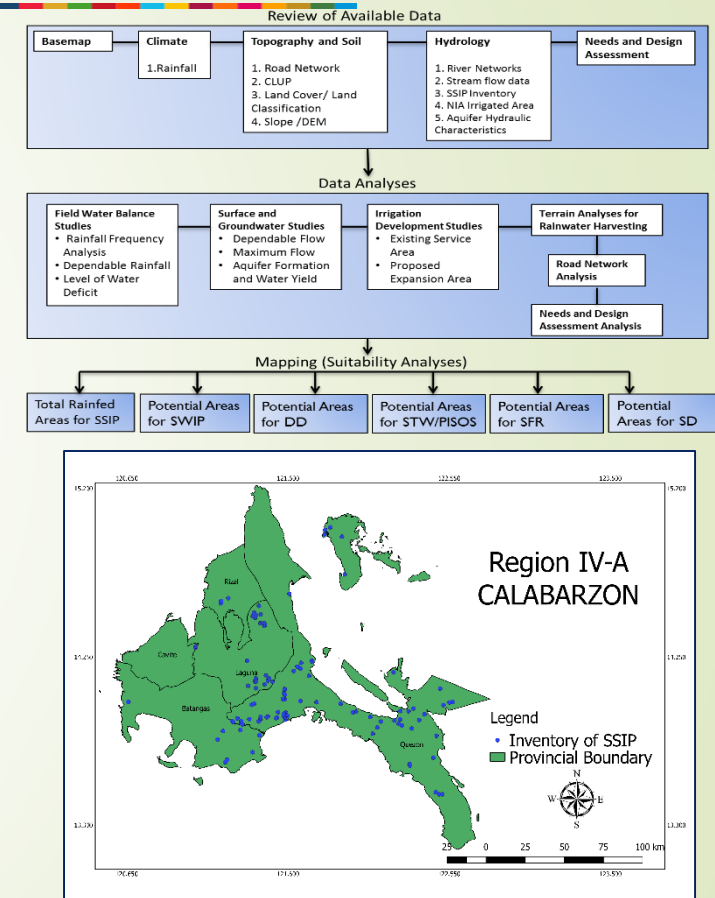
Review of Available Data

Basemap

Climate

1.Rainfall

Topography and Soil

1. Road Network
2. CLUP
3. Land Cover/ Land Classification
4. Slope /DEM

Hydrology

1. River Networks
2. Stream flow data
3. SSIP Inventory
4. NIA Irrigated Area
5. Aquifer Hydraulic Characteristics

Needs and Design Assessment

Data Analyses

Field Water Balance Studies
• Rainfall Frequency Analysis
• Dependable Rainfall
• Level of Water Deficit

Surface and Groundwater Studies
• Dependable Flow
• Maximum Flow
• Aquifer Formation and Water Yield

Irrigation Development Studies
• Existing Service Area
• Proposed Expansion Area

Terrain Analyses for Rainwater Harvesting

Road Network Analysis

Needs and Design Assessment Analysis

Mapping (Suitability Analyses)

Total Rainfed Areas for SSIP

Potential Areas for SWIP

Potential Areas for DD

Potential Areas for STW/PISOS

Potential Areas for SFR

Potential Areas for SD

120.650 121.500 122.550 123.500

15.700 15.700

14.250 14.250

13.300 13.300

Region IV-A CALABARZON

Rizal

Cavite

Laguna

Batangas

Quezon

Legend
• Inventory of SSIP
Provincial Boundary

N
W E
S

25 0 25 50 75 100 km

120.650 121.500 122.550 123.500